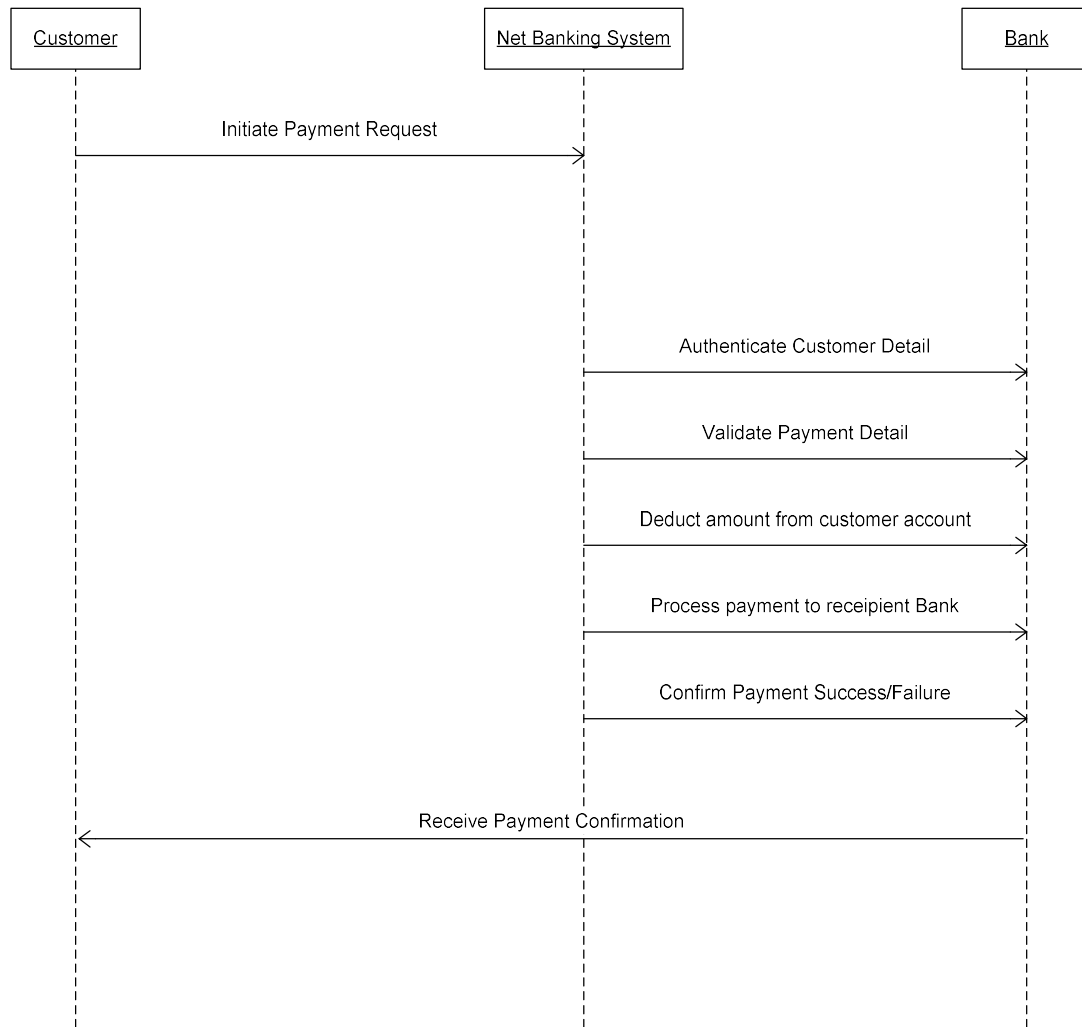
Customer

Net Banking System

Bank

Initiate Payment Request

Authenticate Customer Detail

Validate Payment Detail

Deduct amount from customer account

Process payment to receipient Bank

Confirm Payment Success/Failure

Receive Payment Confirmation